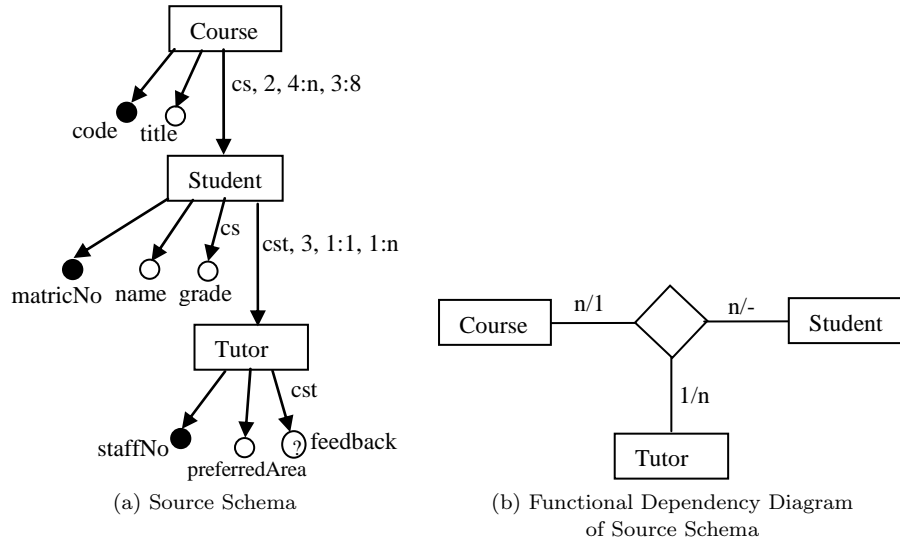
Course

code title

cs, 2, 4:n, 3:8

Student

cs

matricNo name grade

cst, 3, 1:1, 1:n

Tutor

cst

staffNo preferredArea ? feedback

(a) Source Schema

Course n/1 n/- Student

1/n

Tutor

(b) Functional Dependency Diagram of Source Schema